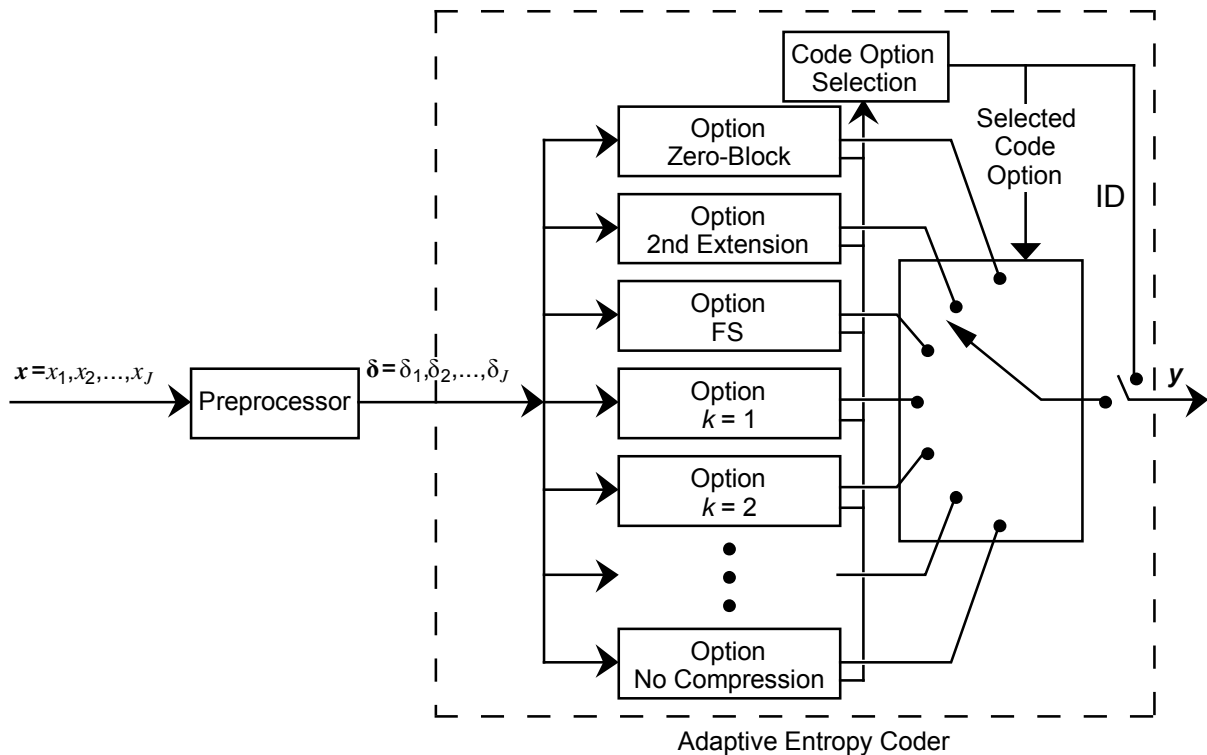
Code Option Selection

Selected Code Option

ID

Option Zero-Block

Option 2nd Extension

Option FS

$\boldsymbol{x} = x_1, x_2, \ldots, x_J$

Preprocessor

$\boldsymbol{\delta} = \delta_1, \delta_2, \ldots, \delta_J$

Option $k$ = 1

$\boldsymbol{y}$

Option $k$ = 2

Option No Compression

Adaptive Entropy Coder